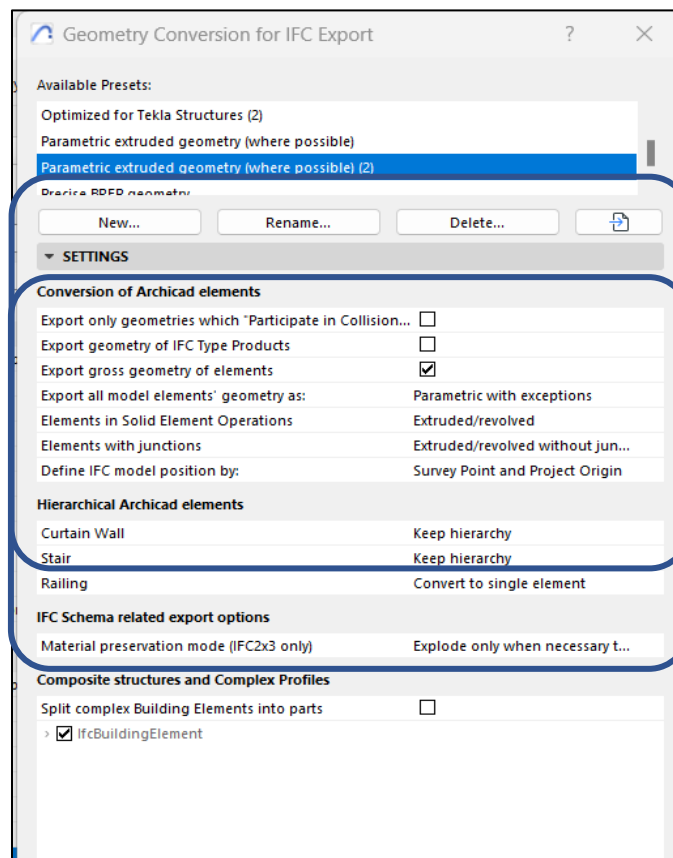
Geometry Conversion for IFC Export ? ×

Available Presets:

Optimized for Tekla Structures (2)
Parametric extruded geometry (where possible)
Parametric extruded geometry (where possible) (2)
Precise BREP geometry

New... Rename... Delete...

SETTINGS

Conversion of Archicad elements

| | |
|---|---|
| Export only geometries which "Participate in Collision... | ☐ |
| Export geometry of IFC Type Products | ☐ |
| Export gross geometry of elements | ☑ |
| Export all model elements' geometry as: | Parametric with exceptions |
| Elements in Solid Element Operations | Extruded/revolved |
| Elements with junctions | Extruded/revolved without jun... |
| Define IFC model position by: | Survey Point and Project Origin |

Hierarchical Archicad elements

| | |
|---|---|
| Curtain Wall | Keep hierarchy |
| Stair | Keep hierarchy |
| Railing | Convert to single element |

IFC Schema related export options

| | |
|---|---|
| Material preservation mode (IFC2x3 only) | Explode only when necessary t... |

Composite structures and Complex Profiles

| | |
|---|---|
| Split complex Building Elements into parts | ☐ |

☑ IfcBuildingElement